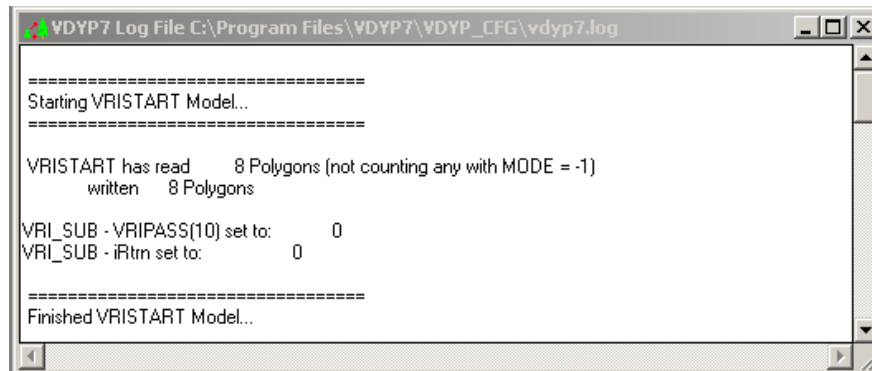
VDYP7 Log File C:\Program Files\VDYP7\VDYP_CFG\vdyp7.log

==================================
Starting VRISTART Model...
==================================

VRISTART has read 8 Polygons (not counting any with MODE = -1)
written 8 Polygons

VRI_SUB - VRIPASS(10) set to: 0
VRI_SUB - iRtrn set to: 0

==================================
Finished VRISTART Model...